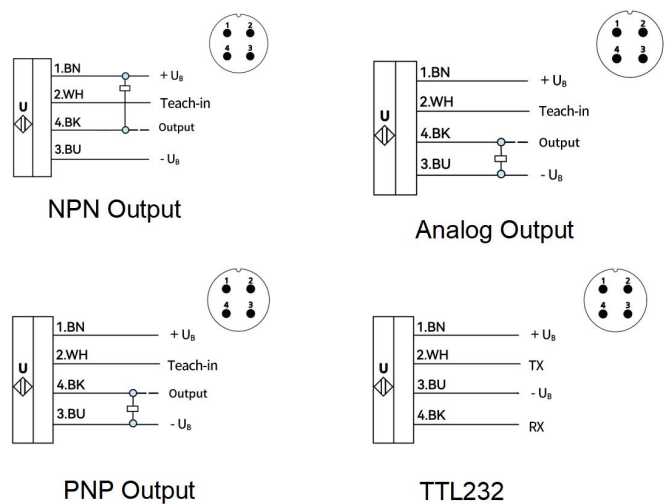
1 2
4 3

U

1.BN
2.WH
4.BK
3.BU

+ $U_B$
Teach-in
Output
- $U_B$

NPN Output

1 2
4 3

U

1.BN
2.WH
4.BK
3.BU

+ $U_B$
Teach-in
Output
- $U_B$

Analog Output

1 2
4 3

U

1.BN
2.WH
4.BK
3.BU

+ $U_B$
Teach-in
Output
- $U_B$

PNP Output

1 2
4 3

U

1.BN
2.WH
3.BU
4.BK

+ $U_B$
TX
- $U_B$
RX

TTL232